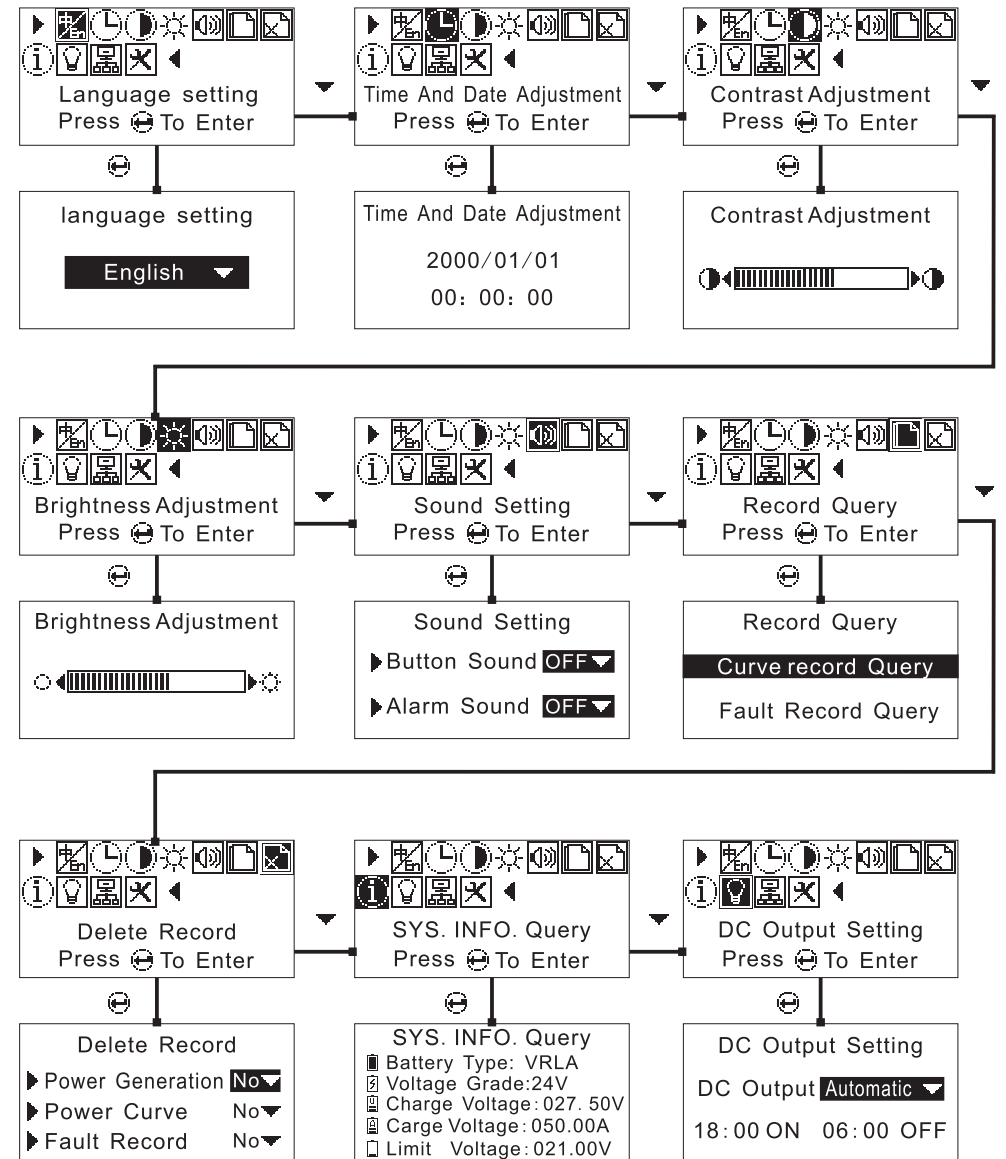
Language setting
Press To Enter

language setting

English

Time And Date Adjustment
Press To Enter

Time And Date Adjustment

2000/01/01

00: 00: 00

Contrast Adjustment
Press To Enter

Contrast Adjustment

Brightness Adjustment
Press To Enter

Brightness Adjustment

Sound Setting
Press To Enter

Sound Setting

Button Sound OFF

Alarm Sound OFF

Record Query
Press To Enter

Record Query

Curve record Query

Fault Record Query

Delete Record
Press To Enter

Delete Record

Power Generation No

Power Curve No

Fault Record No

SYS. INFO. Query
Press To Enter

SYS. INFO. Query

Battery Type: VRLA

Voltage Grade:24V

Charge Voltage: 027. 50V

Carge Voltage: 050.00A

Limit Voltage: 021.00V

DC Output Setting
Press To Enter

DC Output Setting

DC Output Automatic

18:00 ON 06:00 OFF